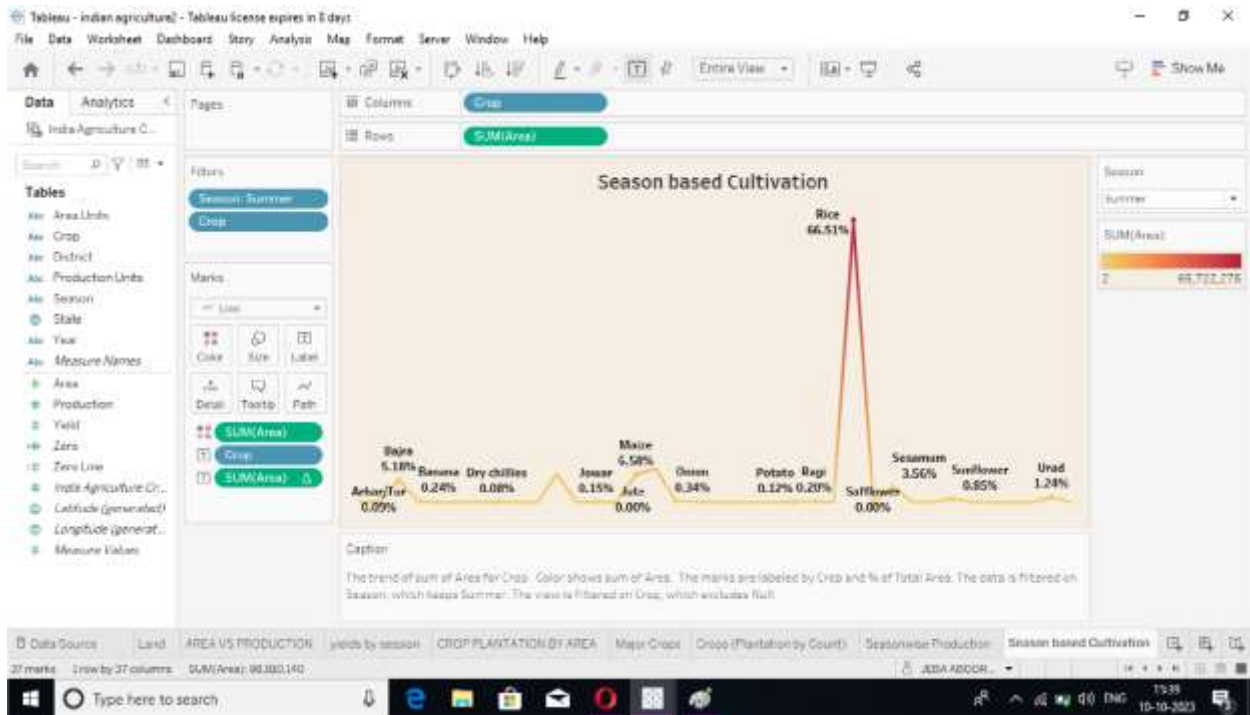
Tableau - indian agriculture2 - Tableau license expires in 8 days
File Data Worksheet Dashboard Story Analysis Map Format Server Window Help

Entire View

Show Me

Data Analytics
India Agriculture C...
Search
Tables
Area Units
Crop
District
Production Units
Season
State
Year
Measure Names
Area
Production
Yield
Zero
Zero Line
India Agriculture Cr...
Latitude (generated)
Longitude (generat...
Measure Values

Pages

Filters
Season: Summer
Crop

Marks
Line
Color Size Label
Detail Tooltip Path
SUM(Area)
Crop
SUM(Area)

Columns Crop
Rows SUM(Area)

Season based Cultivation

Rice 66.51%
Bajra 5.18%
Banana 0.24%
Dry chillies 0.08%
Arhar/Tur 0.09%
Jowar 0.15%
Maize 6.58%
Jute 0.00%
Onion 0.34%
Potato 0.12%
Ragi 0.20%
Safflower 0.00%
Sesamum 3.56%
Sunflower 0.85%
Urad 1.24%

Caption
The trend of sum of Area for Crop. Color shows sum of Area. The marks are labeled by Crop and % of Total Area. The data is filtered on Season, which keeps Summer. The view is filtered on Crop, which excludes Null.

Season
Summer

SUM(Area)
2 65,722,275

Data Source Land AREA VS PRODUCTION yields by season CROP PLANTATION BY AREA Major Crops Crops (Plantation by Count) Seasonwise Production Season based Cultivation

37 marks 1 row by 37 columns SUM(Area): 98,810,140
JEBA ABOOR...

Type here to search

ENG 15:39 10-10-2023